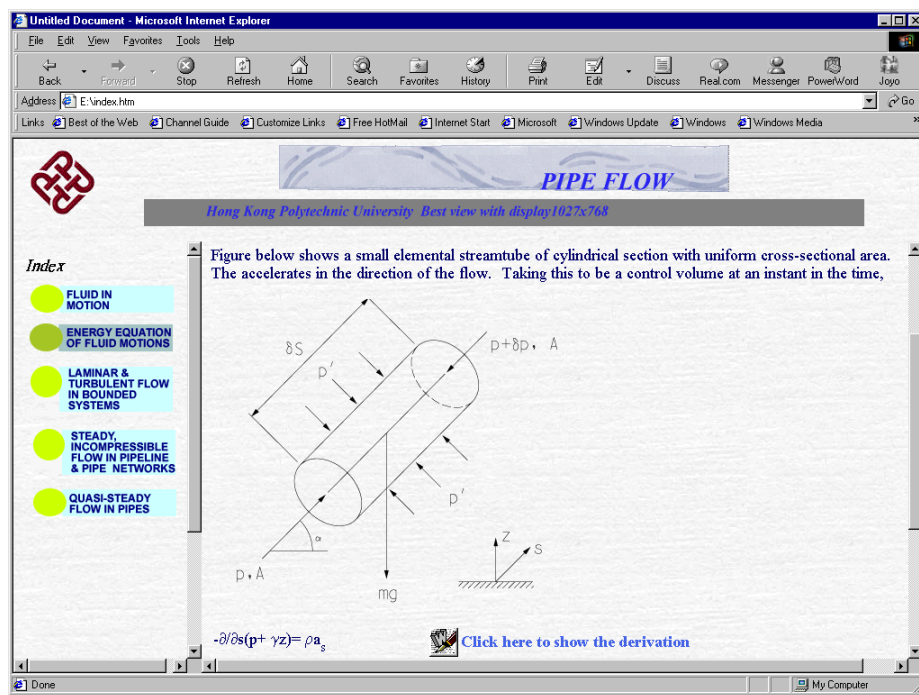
Untitled Document - Microsoft Internet Explorer

File Edit View Favorites Tools Help

Back Forward Stop Refresh Home Search Favorites History Print Edit Discuss Real.com Messenger PowerWord Joyo

Address E:\index.htm

Go

Links Best of the Web Channel Guide Customize Links Free HotMail Internet Start Microsoft Windows Update Windows Windows Media

PIPE FLOW

Hong Kong Polytechnic University Best view with display1027x768

Index

FLUID IN MOTION

ENERGY EQUATION OF FLUID MOTIONS

LAMINAR & TURBULENT FLOW IN BOUNDED SYSTEMS

STEADY, INCOMPRESSIBLE FLOW IN PIPELINE & PIPE NETWORKS

QUASI-STEADY FLOW IN PIPES

Figure below shows a small elemental streamtube of cylindrical section with uniform cross-sectional area. The accelerates in the direction of the flow. Taking this to be a control volume at an instant in the time,

$\delta S$

$p'$

$p+\delta p$, A

$p'$

$\alpha$

p, A

mg

Z

S

$-\partial/\partial s(p+\gamma z)=\rho a_s$

Click here to show the derivation

Done

My Computer